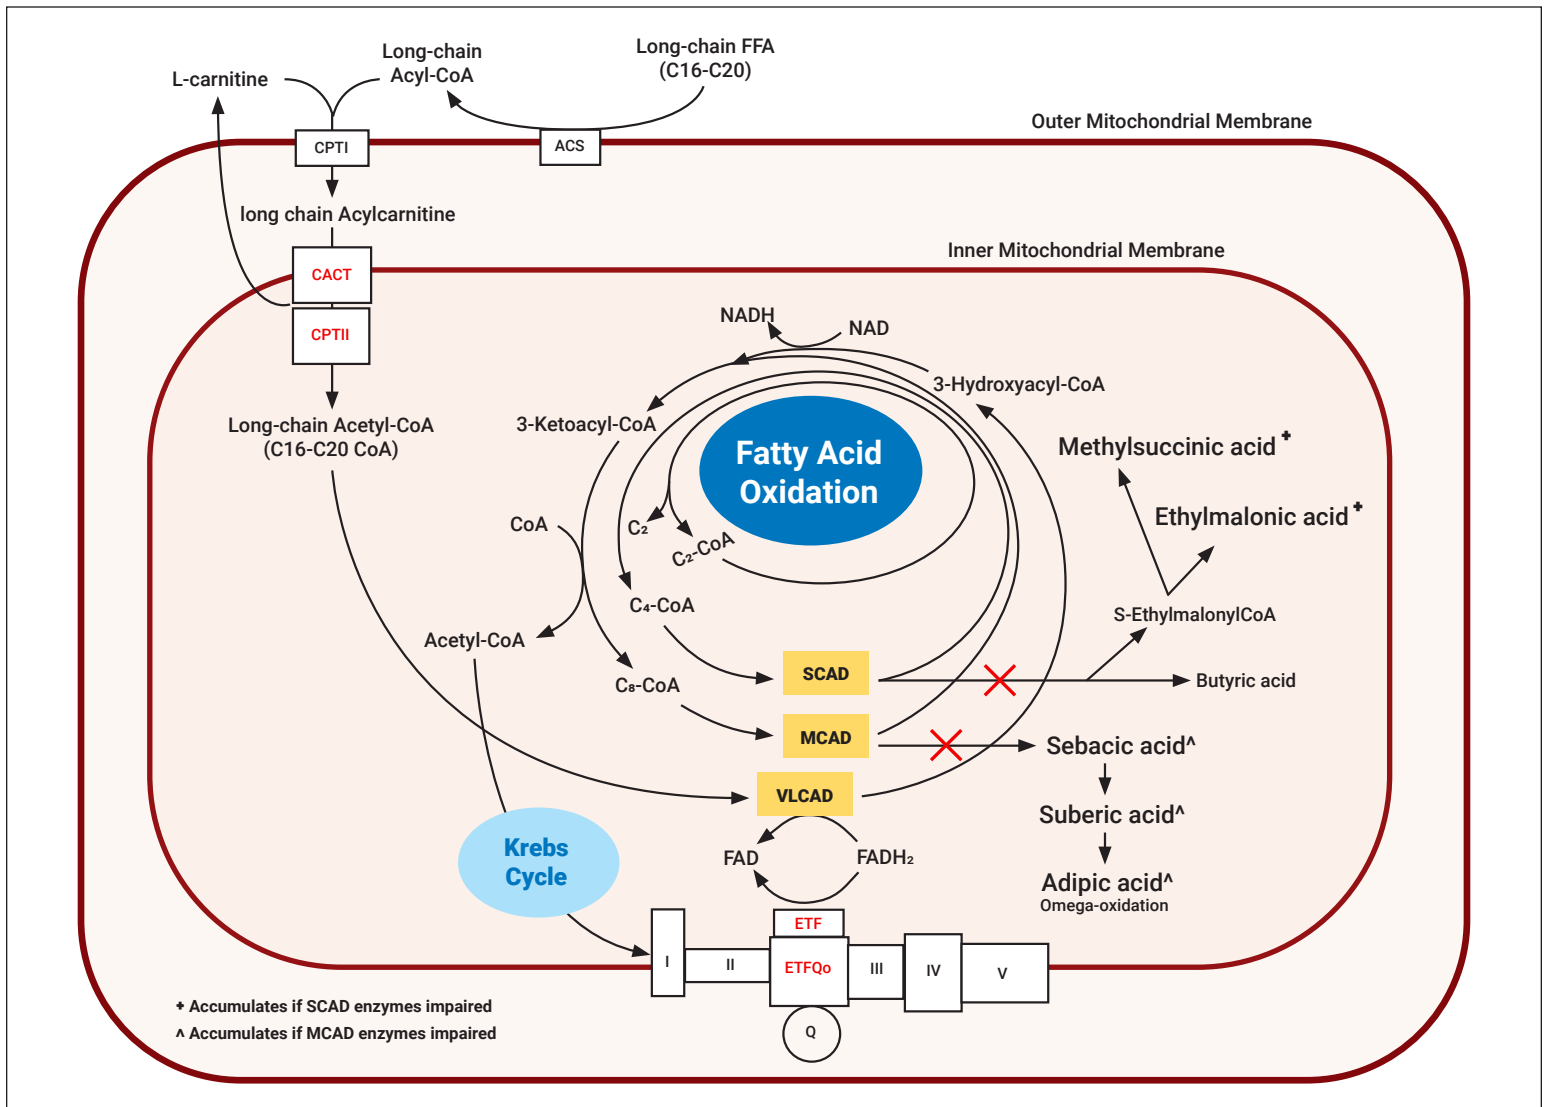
L-carnitine

Long-chain Acyl-CoA

Long-chain FFA (C16-C20)

Outer Mitochondrial Membrane

CPTI

ACS

long chain Acylcarnitine

Inner Mitochondrial Membrane

CACT

CPTII

NADH

NAD

3-Hydroxyacyl-CoA

Long-chain Acetyl-CoA (C16-C20 CoA)

3-Ketoacyl-CoA

Fatty Acid Oxidation

Methylsuccinic acid +

Ethylmalonic acid +

CoA

$C_2$

$C_2$-CoA

$C_4$-CoA

S-EthylmalonylCoA

Acetyl-CoA

SCAD

Butyric acid

$C_8$-CoA

MCAD

Sebacic acid^

VLCAD

Suberic acid^

Krebs Cycle

FAD

$FADH_2$

Adipic acid^

Omega-oxidation

ETF

I

II

ETFQo

III

IV

V

Q

+ Accumulates if SCAD enzymes impaired

^ Accumulates if MCAD enzymes impaired